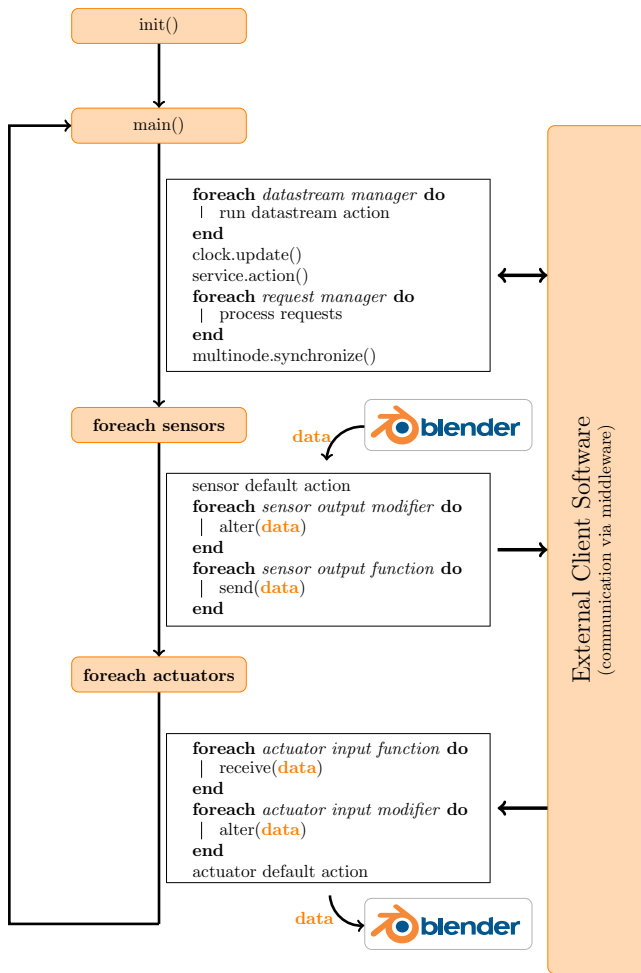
init()

main()

**foreach** *datastream manager* **do**
run datastream action
**end**
clock.update()
service.action()
**foreach** *request manager* **do**
process requests
**end**
multinode.synchronize()

**foreach sensors**

data

blender

sensor default action
**foreach** *sensor output modifier* **do**
alter(**data**)
**end**
**foreach** *sensor output function* **do**
send(**data**)
**end**

**foreach actuators**

**foreach** *actuator input function* **do**
receive(**data**)
**end**
**foreach** *actuator input modifier* **do**
alter(**data**)
**end**
actuator default action

data

blender

External Client Software
(communication via middleware)